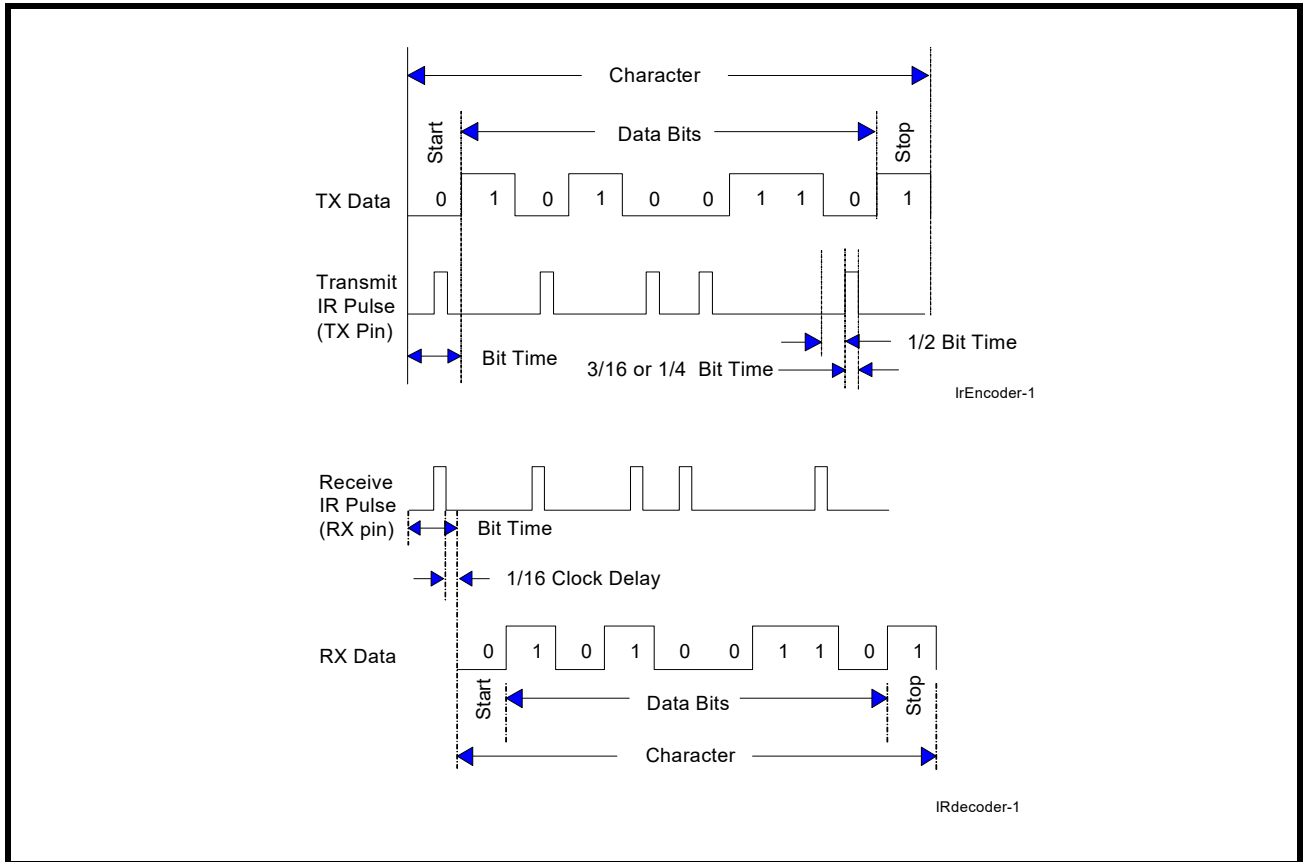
Character

Start

Data Bits

Stop

TX Data 0 1 0 1 0 0 1 1 0 1

Transmit IR Pulse (TX Pin)

Bit Time

1/2 Bit Time

3/16 or 1/4 Bit Time

IrEncoder-1

Receive IR Pulse (RX pin)

Bit Time

1/16 Clock Delay

RX Data 0 1 0 1 0 0 1 1 0 1

Start

Data Bits

Stop

Character

IRdecoder-1